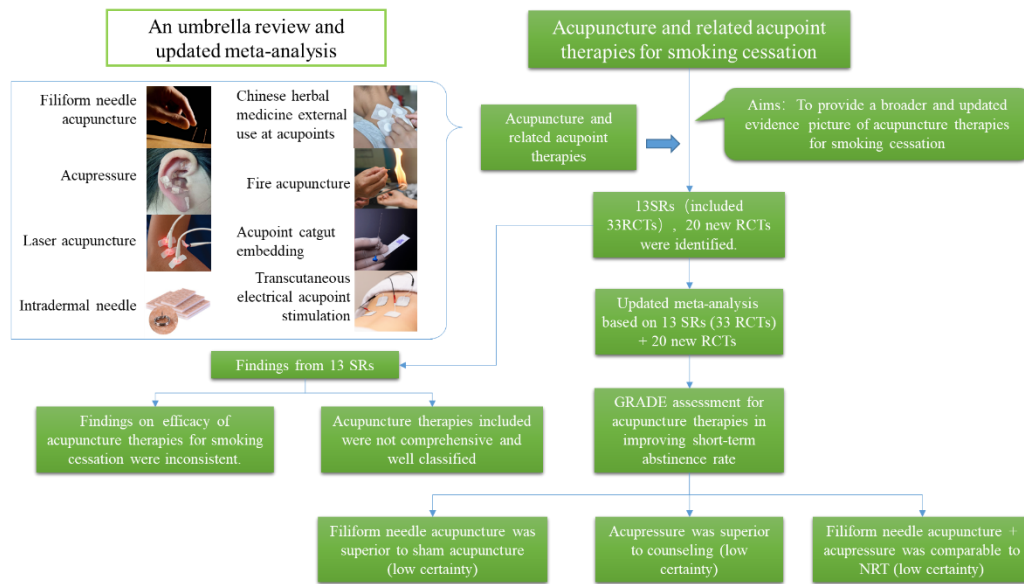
An umbrella review and updated meta-analysis

Acupuncture and related acupoint therapies for smoking cessation

Filiform needle acupuncture

Chinese herbal medicine external use at acupoints

Acupressure

Fire acupuncture

Laser acupuncture

Acupoint catgut embedding

Intradermal needle

Transcutaneous electrical acupoint stimulation

Acupuncture and related acupoint therapies

Aims：To provide a broader and updated evidence picture of acupuncture therapies for smoking cessation

13SRs（included 33RCTs）, 20 new RCTs were identified.

Updated meta-analysis based on 13 SRs (33 RCTs) + 20 new RCTs

Findings from 13 SRs

Findings on efficacy of acupuncture therapies for smoking cessation were inconsistent.

Acupuncture therapies included were not comprehensive and well classified

GRADE assessment for acupuncture therapies in improving short-term abstinence rate

Filiform needle acupuncture was superior to sham acupuncture (low certainty)

Acupressure was superior to counseling (low certainty)

Filiform needle acupuncture + acupressure was comparable to NRT (low certainty)